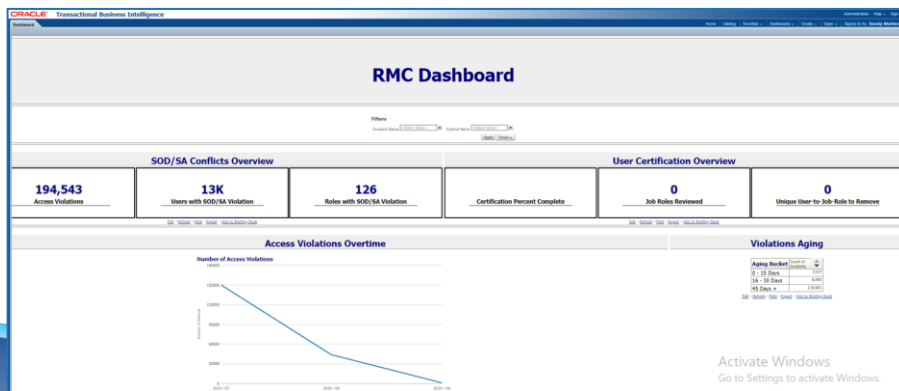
ORACLE Transactional Business Intelligence

Administration Help Sign

Dashboard

Home Catalog Favorites Dashboards Create Open Signed In As Bevsky Bhatter

RMC Dashboard

Filters

Incident Status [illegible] Control Name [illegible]

Apply Reset

SOD/SA Conflicts Overview

194,543
Access Violations

13K
Users with SOD/SA Violation

126
Roles with SOD/SA Violation

Edit - Refresh - Print - Export - Add to Briefing Book

User Certification Overview

Certification Percent Complete

0
Job Roles Reviewed

0
Unique User-to-Job-Role to Remove

Edit - Refresh - Print - Export - Add to Briefing Book

Access Violations Overtime

Number of Access Violations

180000
150000
100000
50000
0

Access Violations

2024 / 07
2024 / 08
2024 / 09

Violations Aging

| Aging Bucket | Count of Incidents |
|---|---|
| 0 - 15 Days | 7,537 |
| 16 - 30 Days | 8,960 |
| 45 Days + | 135,861 |

Edit - Refresh - Print - Export - Add to Briefing Book

Activate Windows
Go to Settings to activate Windows.